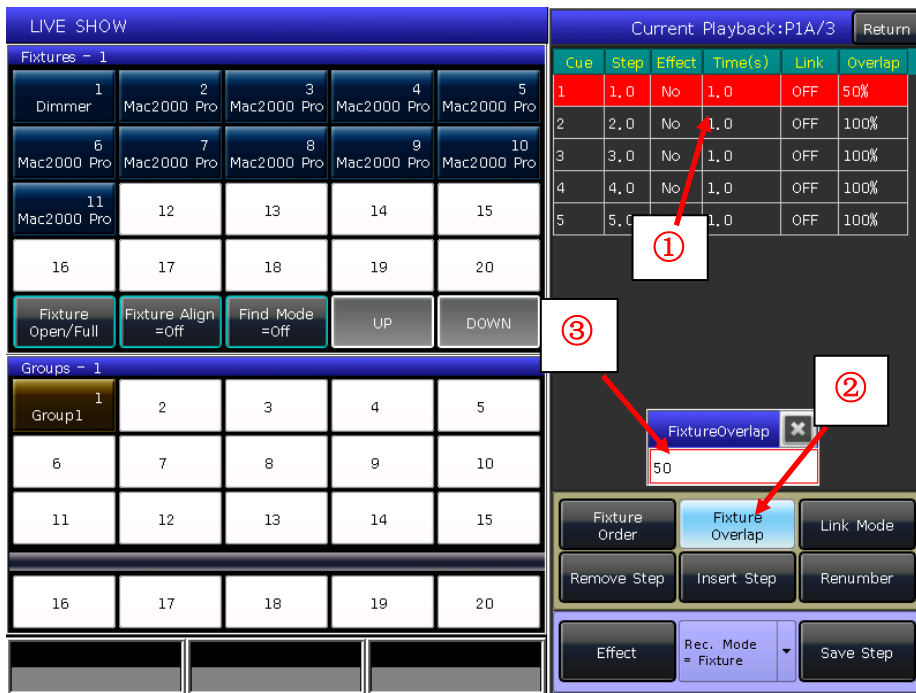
LIVE SHOW

Fixtures - 1

1 Dimmer
2 Mac2000 Pro
3 Mac2000 Pro
4 Mac2000 Pro
5 Mac2000 Pro
6 Mac2000 Pro
7 Mac2000 Pro
8 Mac2000 Pro
9 Mac2000 Pro
10 Mac2000 Pro
11 Mac2000 Pro
12
13
14
15
16
17
18
19
20

Fixture Open/Full
Fixture Align =Off
Find Mode =Off
UP
DOWN

Groups - 1

1 Group1
2
3
4
5
6
7
8
9
10
11
12
13
14
15
16
17
18
19
20

Current Playback:P1A/3
Return

| Cue | Step | Effect | Time(s) | Link | Overlap |
|---|---|---|---|---|---|
| 1 | 1.0 | No | 1.0 | OFF | 50% |
| 2 | 2.0 | No | 1.0 | OFF | 100% |
| 3 | 3.0 | No | 1.0 | OFF | 100% |
| 4 | 4.0 | No | 1.0 | OFF | 100% |
| 5 | 5.0 | | 1.0 | OFF | 100% |

①
③
②

FixtureOverlap
50

Fixture Order
Fixture Overlap
Link Mode
Remove Step
Insert Step
Renumber
Effect
Rec. Mode = Fixture
Save Step